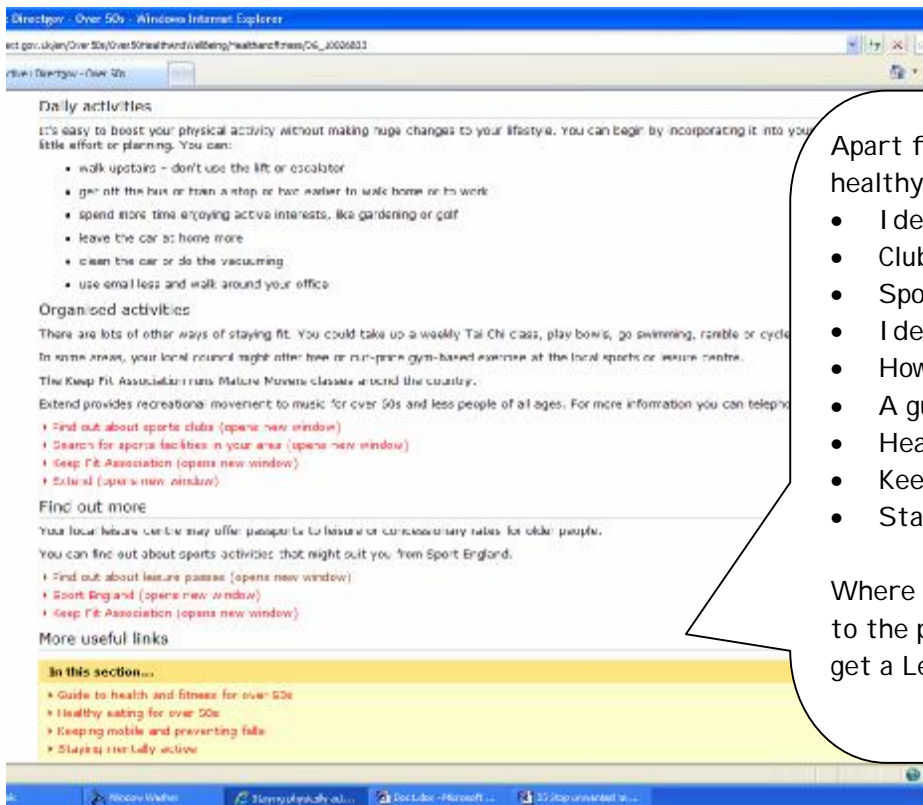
: Directgov - Over 50s - Windows Internet Explorer

ect.gov.uk/en/Over50s/Over50sHealthandWellbeing/Healthandfitness/DG_10026833

ctive : Directgov - Over 50s

Daily activities

It's easy to boost your physical activity without making huge changes to your lifestyle. You can begin by incorporating it into you little effort or planning. You can:

- walk upstairs – don't use the lift or escalator
- get off the bus or train a stop or two earlier to walk home or to work
- spend more time enjoying active interests, like gardening or golf
- leave the car at home more
- clean the car or do the vacuuming
- use email less and walk around your office

Organised activities

There are lots of other ways of staying fit. You could take up a weekly Tai Chi class, play bowls, go swimming, ramble or cycle

In some areas, your local council might offer free or cut-price gym-based exercise at the local sports or leisure centre.

The Keep Fit Association runs Mature Movers classes around the country.

Extend provides recreational movement to music for over 50s and less people of all ages. For more information you can telepho

- Find out about sports clubs (opens new window)
- Search for sports facilities in your area (opens new window)
- Keep Fit Association (opens new window)
- Extend (opens new window)

Find out more

Your local leisure centre may offer passports to leisure or concessionary rates for older people.

You can find out about sports activities that might suit you from Sport England.

- Find out about leisure passes (opens new window)
- Sport England (opens new window)
- Keep Fit Association (opens new window)

More useful links

In this section...

- Guide to health and fitness for over 50s
- Healthy eating for over 50s
- Keeping mobile and preventing falls
- Staying mentally active

Apart f
healthy
- Ide
- Club
- Spo
- Ide
- How
- A gu
- Hea
- Kee
- Sta

Where
to the p
get a Le

Window Washer | Staying physically act... | Doc1.doc - Microsoft ... | 10 Stop unwanted ...